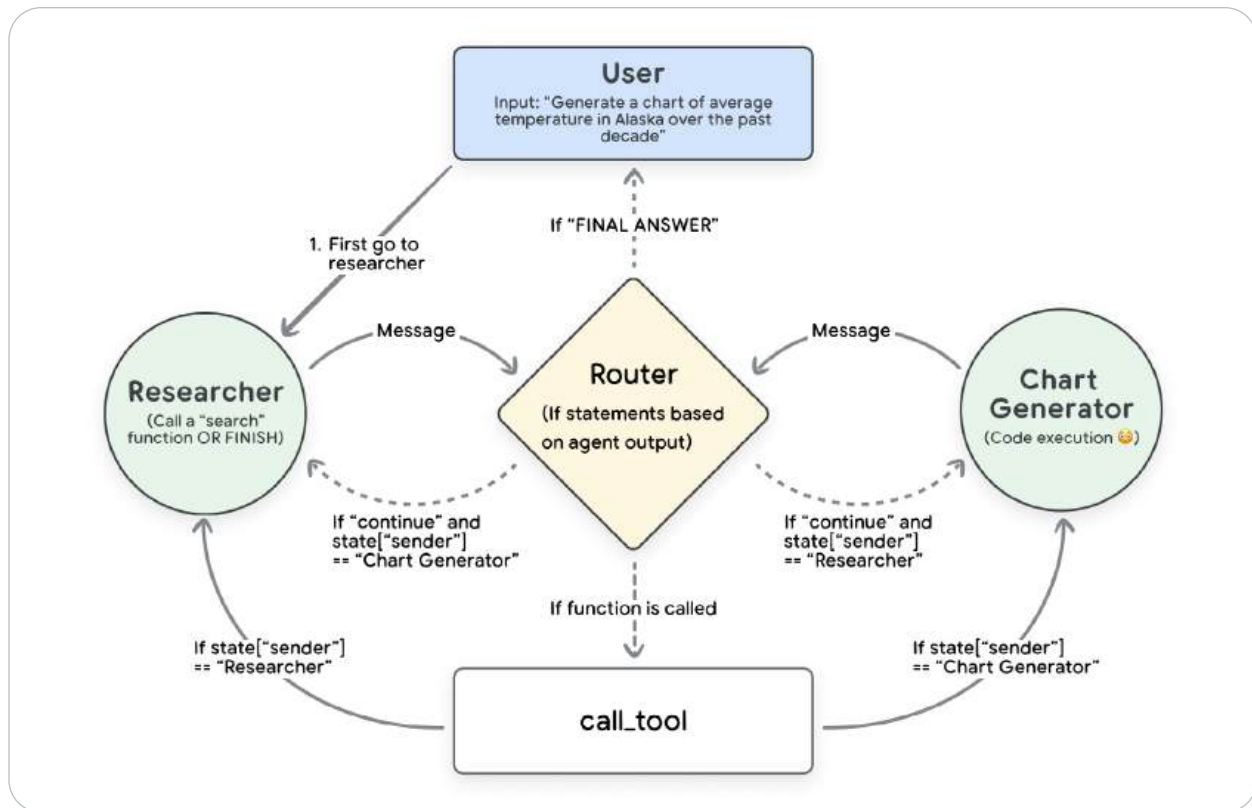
User
Input: "Generate a chart of average temperature in Alaska over the past decade"

1. First go to researcher

If "FINAL ANSWER"

Message

Message

Researcher
(Call a "search" function OR FINISH)

Router
(If statements based on agent output)

Chart Generator
(Code execution 😅)

If "continue" and state["sender"] == "Chart Generator"

If "continue" and state["sender"] == "Researcher"

If function is called

If state["sender"] == "Researcher"

If state["sender"] == "Chart Generator"

call_tool